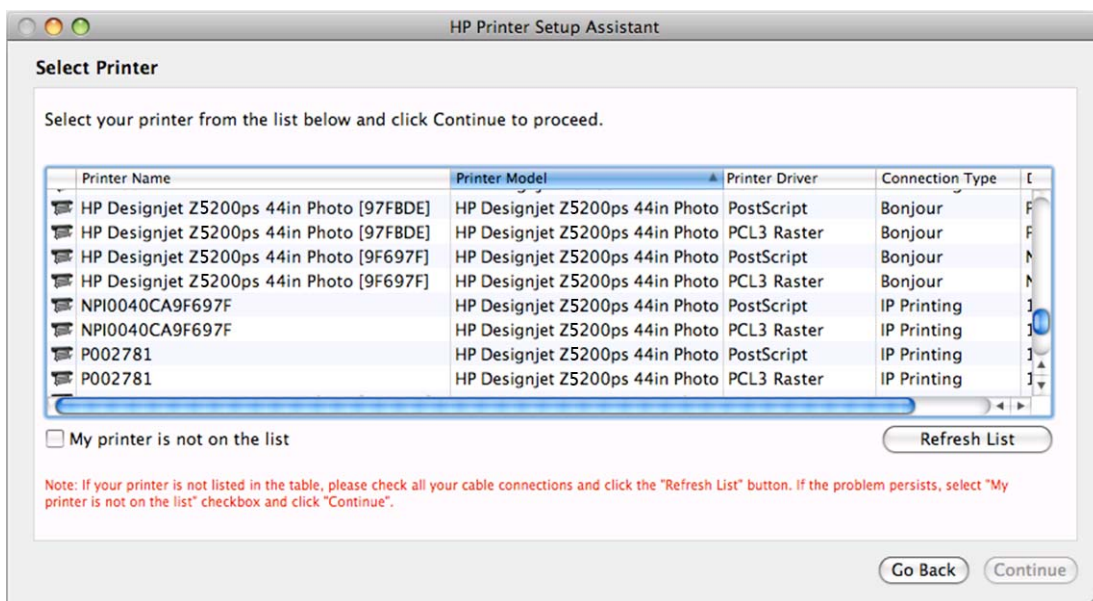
HP Printer Setup Assistant

Select Printer

Select your printer from the list below and click Continue to proceed.

| Printer Name | Printer Model | Printer Driver | Connection Type | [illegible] |
|---|---|---|---|---|
| HP Designjet Z5200ps 44in Photo [97FBDE] | HP Designjet Z5200ps 44in Photo | PostScript | Bonjour | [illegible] |
| HP Designjet Z5200ps 44in Photo [97FBDE] | HP Designjet Z5200ps 44in Photo | PCL3 Raster | Bonjour | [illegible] |
| HP Designjet Z5200ps 44in Photo [9F697F] | HP Designjet Z5200ps 44in Photo | PostScript | Bonjour | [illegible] |
| HP Designjet Z5200ps 44in Photo [9F697F] | HP Designjet Z5200ps 44in Photo | PCL3 Raster | Bonjour | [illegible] |
| NPI0040CA9F697F | HP Designjet Z5200ps 44in Photo | PostScript | IP Printing | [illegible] |
| NPI0040CA9F697F | HP Designjet Z5200ps 44in Photo | PCL3 Raster | IP Printing | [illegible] |
| P002781 | HP Designjet Z5200ps 44in Photo | PostScript | IP Printing | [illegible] |
| P002781 | HP Designjet Z5200ps 44in Photo | PCL3 Raster | IP Printing | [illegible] |

My printer is not on the list

Refresh List

Note: If your printer is not listed in the table, please check all your cable connections and click the "Refresh List" button. If the problem persists, select "My printer is not on the list" checkbox and click "Continue".

Go Back

Continue